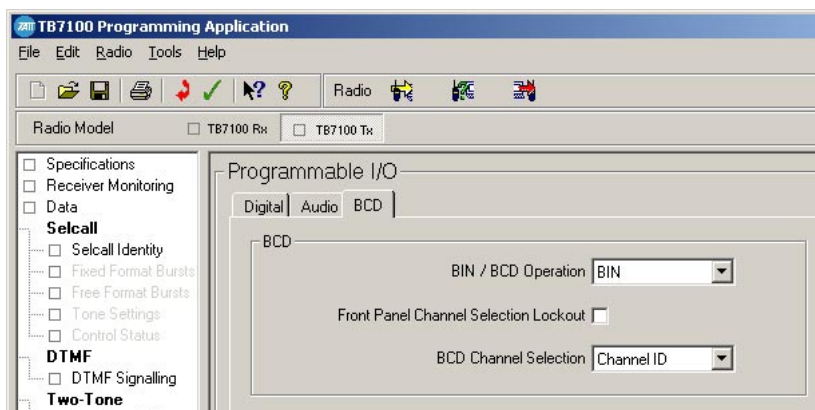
TAIT TB7100 Programming Application

File Edit Radio Tools Help

Radio

Radio Model TB7100 Rx TB7100 Tx

Specifications
Receiver Monitoring
Data
Selcall
Selcall Identity
Fixed Format Bursts
Free Format Bursts
Tone Settings
Control Status
DTMF
DTMF Signalling
Two-Tone

Programmable I/O

Digital Audio BCD

BCD

BIN / BCD Operation BIN

Front Panel Channel Selection Lockout

BCD Channel Selection Channel ID